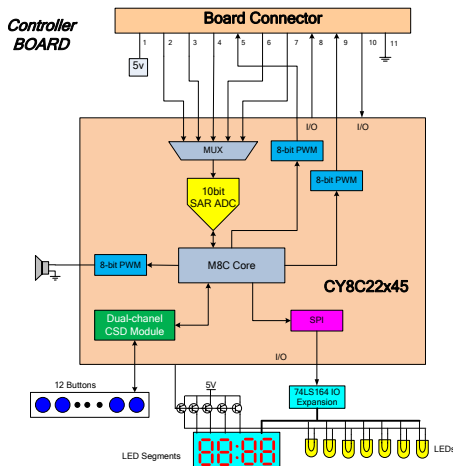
Controller BOARD

Board Connector

1
2
3
4
5
6
7
8
9
10
11

5v

I/O
I/O

MUX

8-bit PWM

8-bit PWM

10bit SAR ADC

8-bit PWM

M8C Core

CY8C22x45

Dual-chanel CSD Module

SPI

I/O

12 Buttons

5V

74LS164 IO Expansion

LED Segments

88:88

LEDs